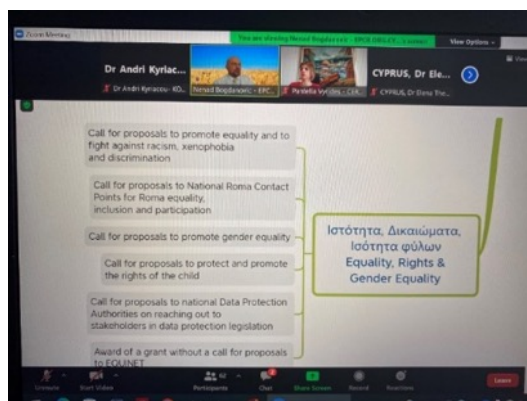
Zoom Meeting

You are viewing Nenad Bogdanovic - EPCR GREECE's screen

View Options

Dr Andri Kyriac...

Dr Andri Kyriacou - KO...

Nenad Bogdanovic - EPC...

Pantelia Vyrides - CEK...

CYPRUS, Dr Ele...

CYPRUS, Dr Dana The...

Call for proposals to promote equality and to fight against racism, xenophobia and discrimination

Call for proposals to National Roma Contact Points for Roma equality, inclusion and participation

Call for proposals to promote gender equality

Call for proposals to protect and promote the rights of the child

Call for proposals to national Data Protection Authorities on reaching out to stakeholders in data protection legislation

Award of a grant without a call for proposals to EQUINET

Ισότητα, Δικαιώματα, Ισότητα φύλων
Equality, Rights & Gender Equality

Unmute

Start Video

Participants

Chat

Share Screen

Record

Reactions

Leave